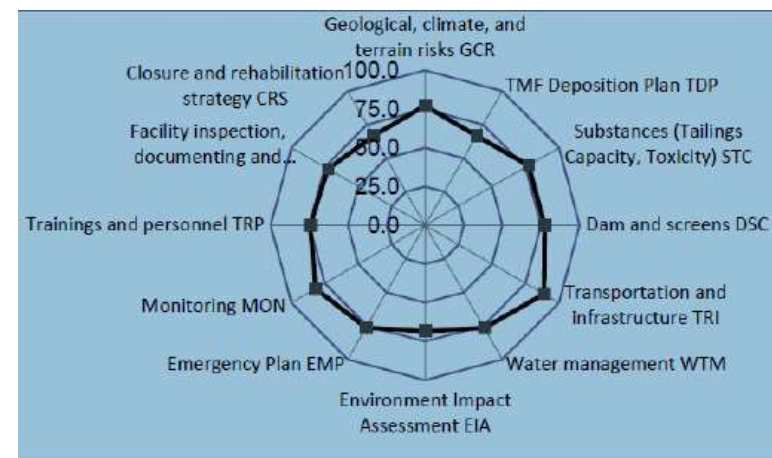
Geological, climate, and terrain risks GCR

TMF Deposition Plan TDP

Substances (Tailings Capacity, Toxicity) STC

Dam and screens DSC

Transportation and infrastructure TRI

Water management WTM

Environment Impact Assessment EIA

Emergency Plan EMP

Monitoring MON

Trainings and personnel TRP

Facility inspection, documenting and...

Closure and rehabilitation strategy CRS

100.0

75.0

50.0

25.0

0.0